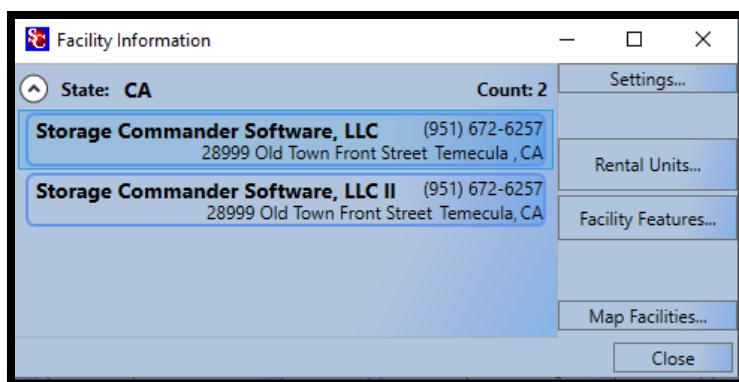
SC Facility Information

State: CA

Count: 2

Storage Commander Software, LLC (951) 672-6257
28999 Old Town Front Street Temecula , CA

Storage Commander Software, LLC II (951) 672-6257
28999 Old Town Front Street Temecula, CA

Settings...

Rental Units...

Facility Features...

Map Facilities...

Close